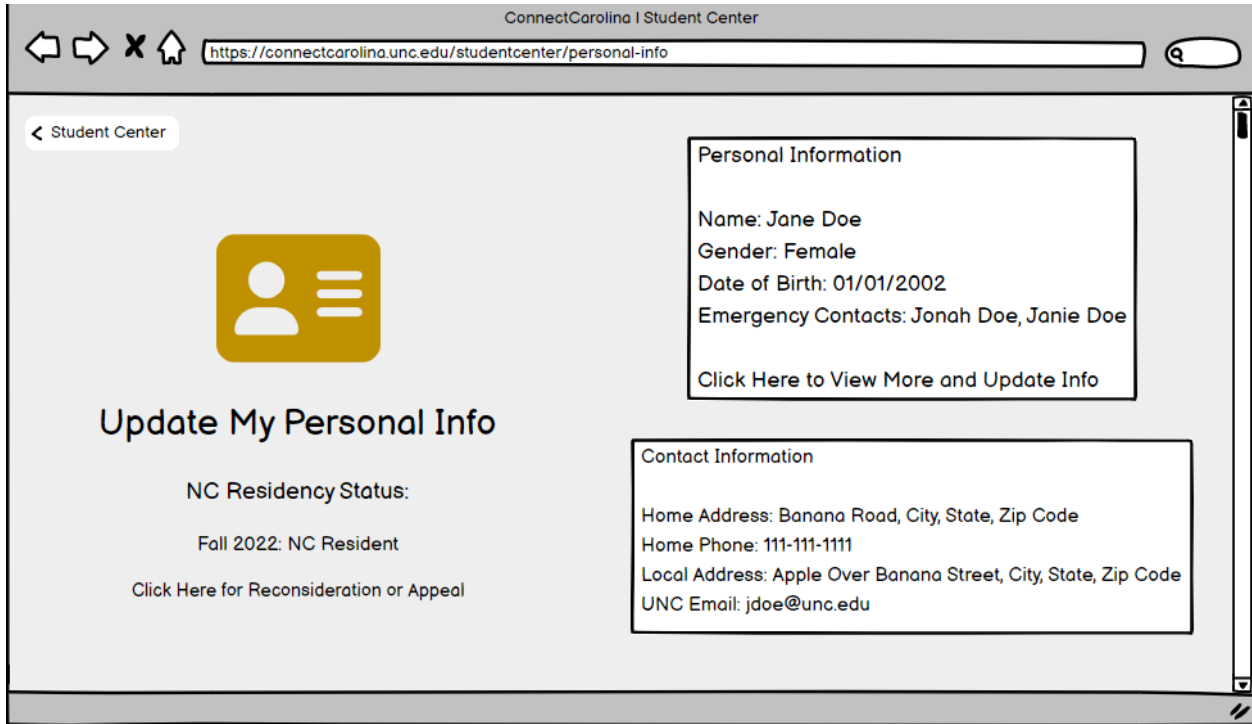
ConnectCarolina I Student Center

https://connectcarolina.unc.edu/studentcenter/personal-info

< Student Center

Update My Personal Info

NC Residency Status:

Fall 2022: NC Resident

Click Here for Reconsideration or Appeal

Personal Information

Name: Jane Doe
Gender: Female
Date of Birth: 01/01/2002
Emergency Contacts: Jonah Doe, Janie Doe

Click Here to View More and Update Info

Contact Information

Home Address: Banana Road, City, State, Zip Code
Home Phone: 111-111-1111
Local Address: Apple Over Banana Street, City, State, Zip Code
UNC Email: jdoe@unc.edu